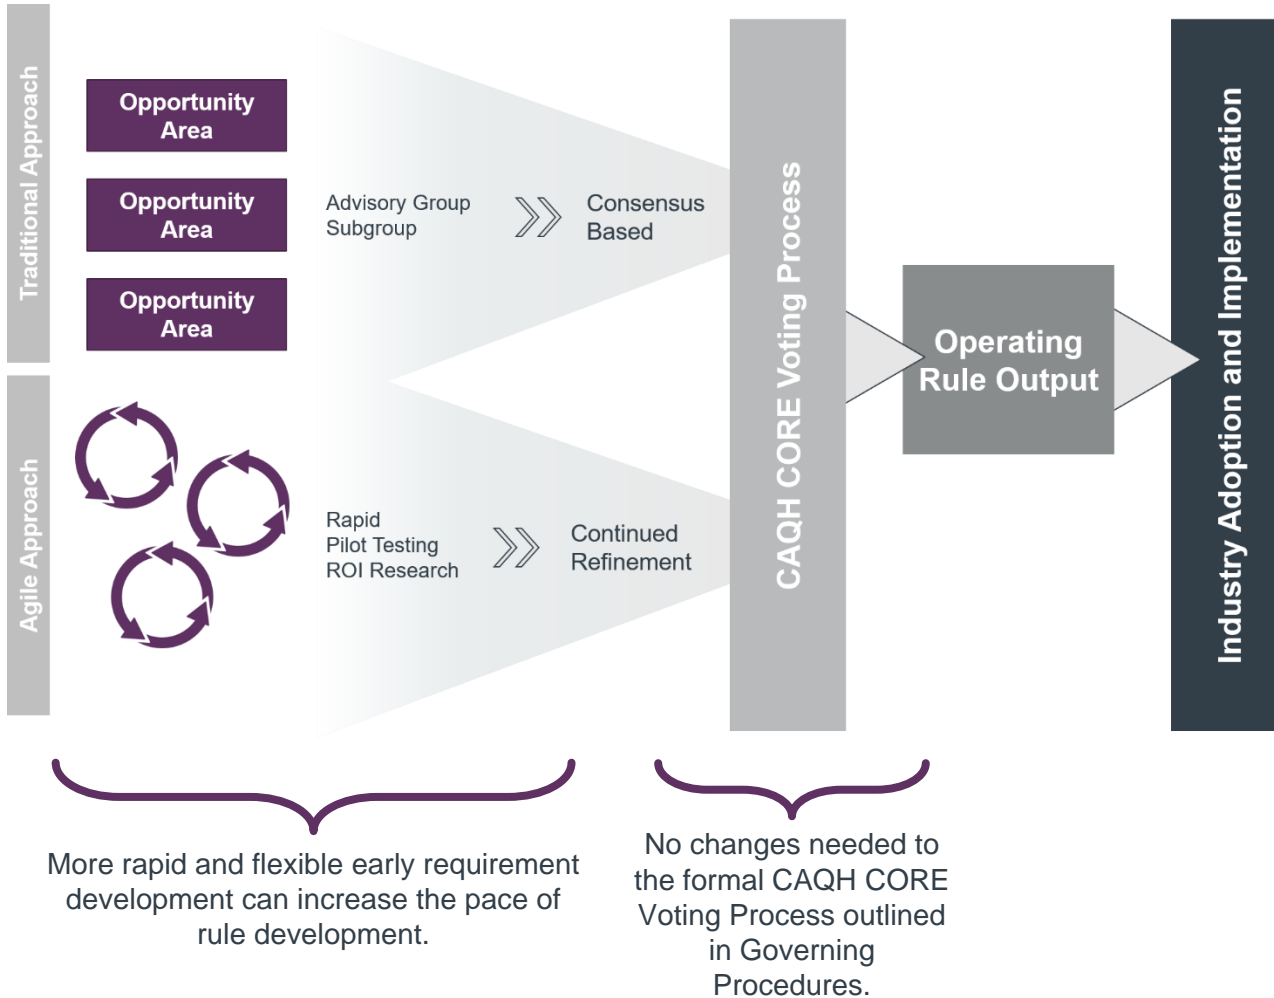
Traditional Approach

Opportunity Area

Opportunity Area

Opportunity Area

Advisory Group Subgroup

Consensus Based

Agile Approach

Rapid Pilot Testing ROI Research

Continued Refinement

CAQH CORE Voting Process

Operating Rule Output

Industry Adoption and Implementation

More rapid and flexible early requirement development can increase the pace of rule development.

No changes needed to the formal CAQH CORE Voting Process outlined in Governing Procedures.